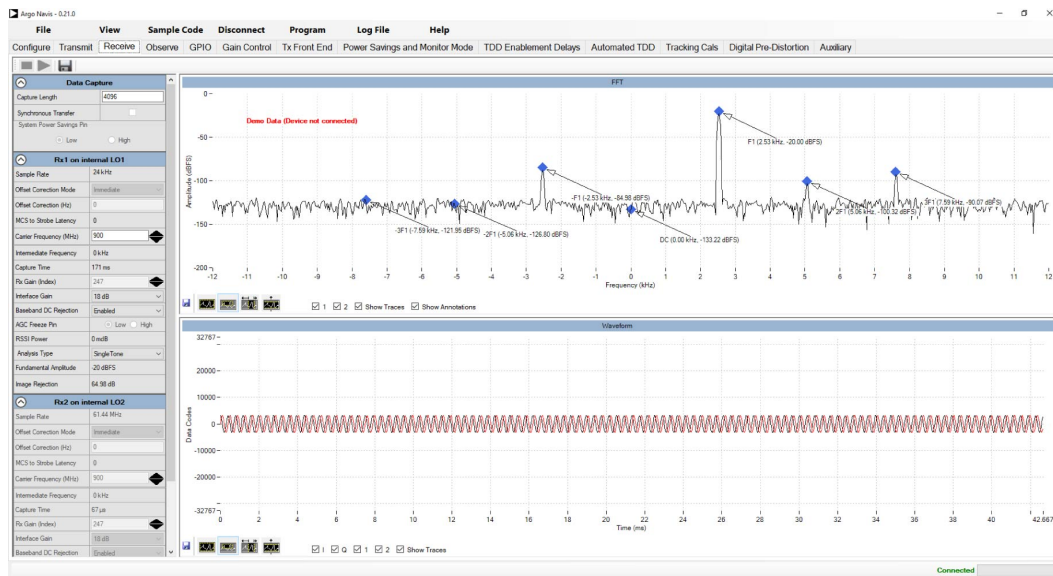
Argo Navis - 0.21.0

File View Sample Code Disconnect Program Log File Help

Configure Transmit Receive Observe GPIO Gain Control Tx Front End Power Savings and Monitor Mode TDD Enablement Delays Automated TDD Tracking Cals Digital Pre-Distortion Auxiliary

Data Capture

| Capture Length | 4096 |
|---|---|
| Synchronous Transfer | |
| System Power Savings Pin | Low High |

Rx1 on internal LO1

| Sample Rate | 24 kHz |
|---|---|
| Offset Correction Mode | Immediate |
| Offset Correction (Hz) | 0 |
| MCS to Strobe Latency | 0 |
| Carrier Frequency (MHz) | 900 |
| Intermediate Frequency | 0 kHz |
| Capture Time | 171 ms |
| Rx Gain (Index) | 247 |
| Interface Gain | 18 dB |
| Baseband DC Rejection | Enabled |
| AGC Freeze Pin | Low High |
| RSSI Power | 0 mdB |
| Analysis Type | SingleTone |
| Fundamental Amplitude | -20 dBFS |
| Image Rejection | 64.98 dB |

Rx2 on internal LO2

| Sample Rate | 61.44 MHz |
|---|---|
| Offset Correction Mode | Immediate |
| Offset Correction (Hz) | 0 |
| MCS to Strobe Latency | 0 |
| Carrier Frequency (MHz) | 900 |
| Intermediate Frequency | 0 kHz |
| Capture Time | 67 µs |
| Rx Gain (Index) | 247 |
| Interface Gain | 18 dB |
| Baseband DC Rejection | Enabled |

FFT

Demo Data (Device not connected)

F1 (2.53 kHz, -20.00 dBFS)
-F1 (-2.53 kHz, -84.98 dBFS)
-3F1 (-7.59 kHz, -121.95 dBFS)
-2F1 (-5.06 kHz, -126.80 dBFS)
DC (0.00 kHz, -133.22 dBFS)
2F1 (5.06 kHz, -100.32 dBFS)
3F1 (7.59 kHz, -90.07 dBFS)

Amplitude (dBFS)
0 -50 -100 -150 -200
-12 -11 -10 -9 -8 -7 -6 -5 -4 -3 -2 -1 0 1 2 3 4 5 6 7 8 9 10 11 12
Frequency (kHz)

1 2 Show Traces Show Annotations

Waveform

Data Codes
32767 20000 10000 0 -10000 -20000 -32767
0 2 4 6 8 10 12 14 16 18 20 22 24 26 28 30 32 34 36 38 40 42.667
Time (ms)

I Q 1 2 Show Traces

Connected